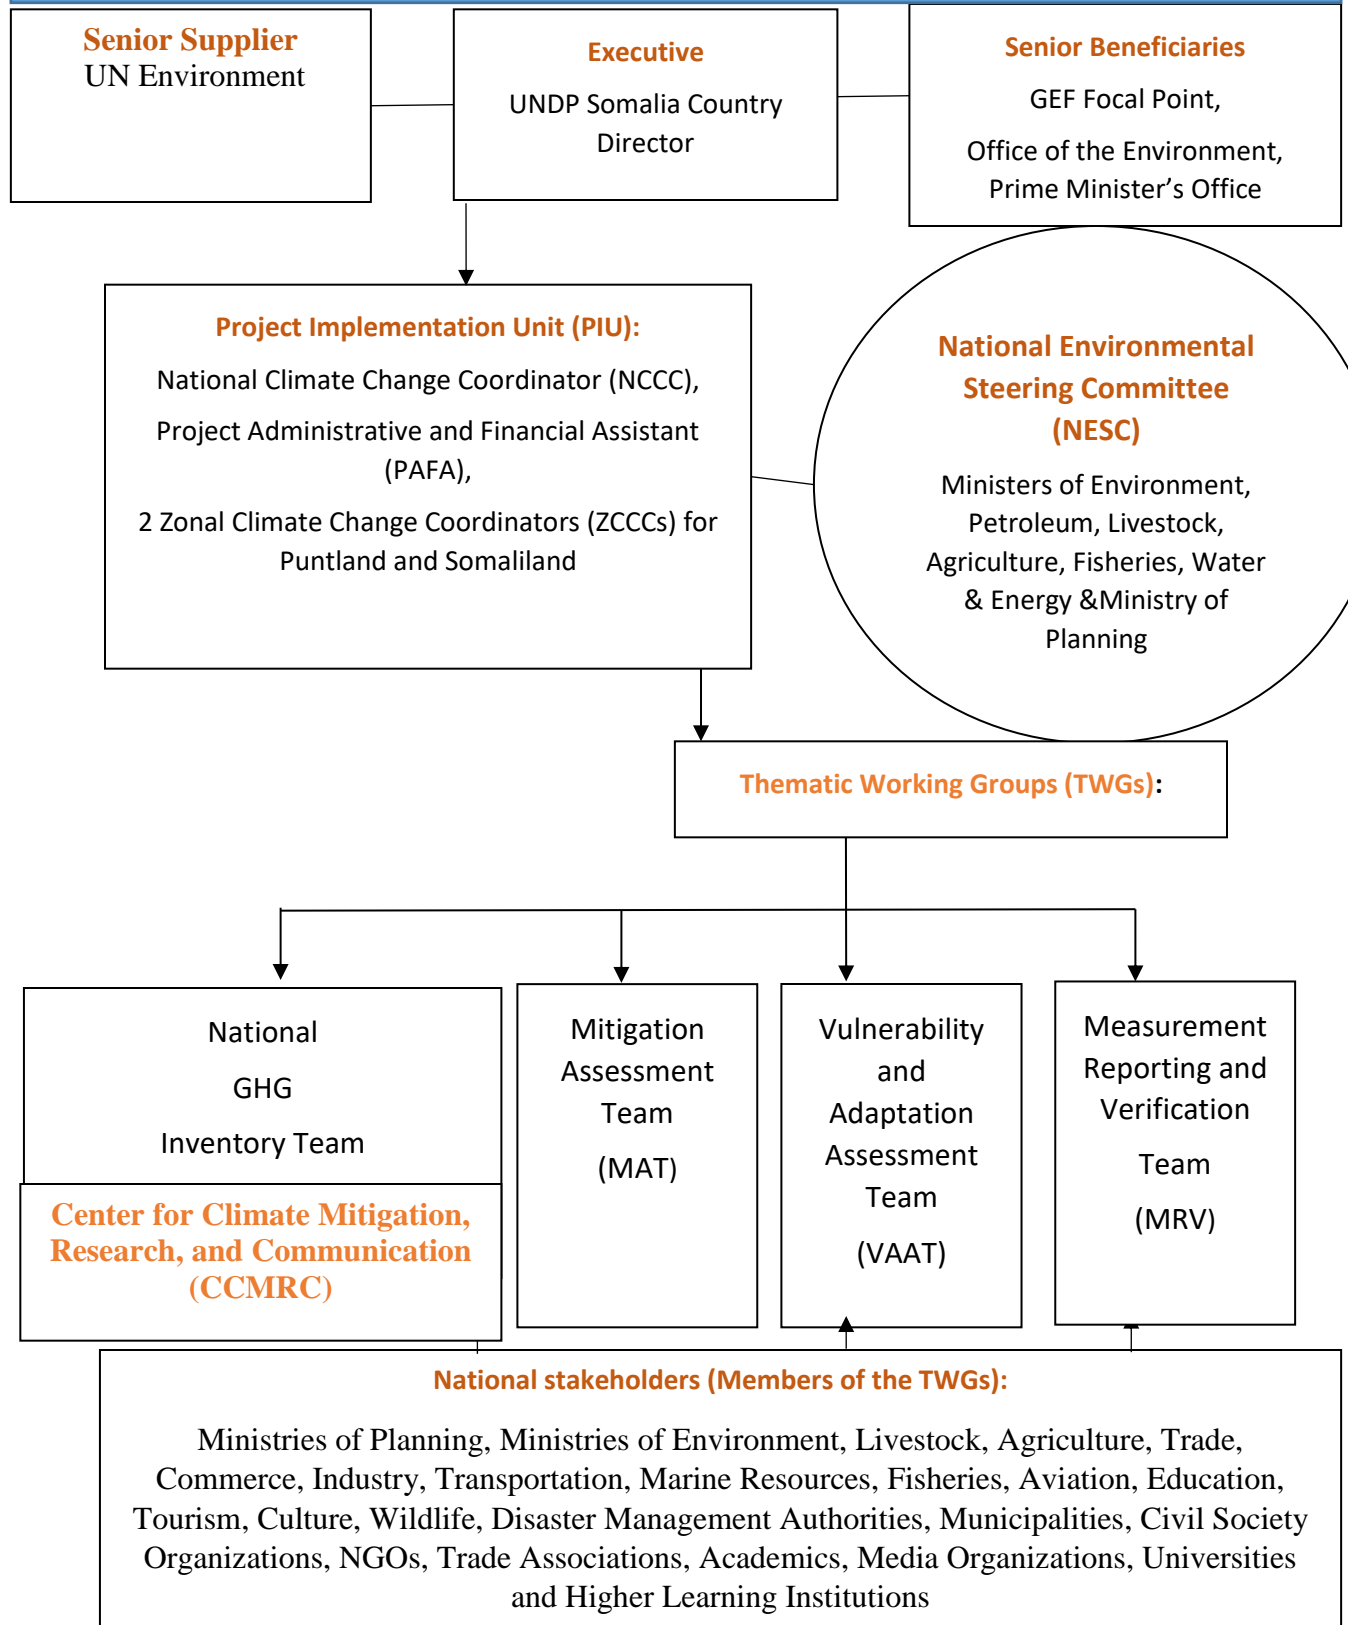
Senior Supplier
UN Environment

Executive
UNDP Somalia Country Director

Senior Beneficiaries
GEF Focal Point,
Office of the Environment, Prime Minister's Office

Project Implementation Unit (PIU):
National Climate Change Coordinator (NCCC),
Project Administrative and Financial Assistant (PAFA),
2 Zonal Climate Change Coordinators (ZCCCs) for Puntland and Somaliland

National Environmental Steering Committee (NESC)
Ministers of Environment, Petroleum, Livestock, Agriculture, Fisheries, Water & Energy &Ministry of Planning

Thematic Working Groups (TWGs):

National
GHG
Inventory Team

Center for Climate Mitigation, Research, and Communication (CCMRC)

Mitigation Assessment Team
(MAT)

Vulnerability and Adaptation Assessment Team
(VAAT)

Measurement Reporting and Verification
Team
(MRV)

National stakeholders (Members of the TWGs):
Ministries of Planning, Ministries of Environment, Livestock, Agriculture, Trade, Commerce, Industry, Transportation, Marine Resources, Fisheries, Aviation, Education, Tourism, Culture, Wildlife, Disaster Management Authorities, Municipalities, Civil Society Organizations, NGOs, Trade Associations, Academics, Media Organizations, Universities and Higher Learning Institutions